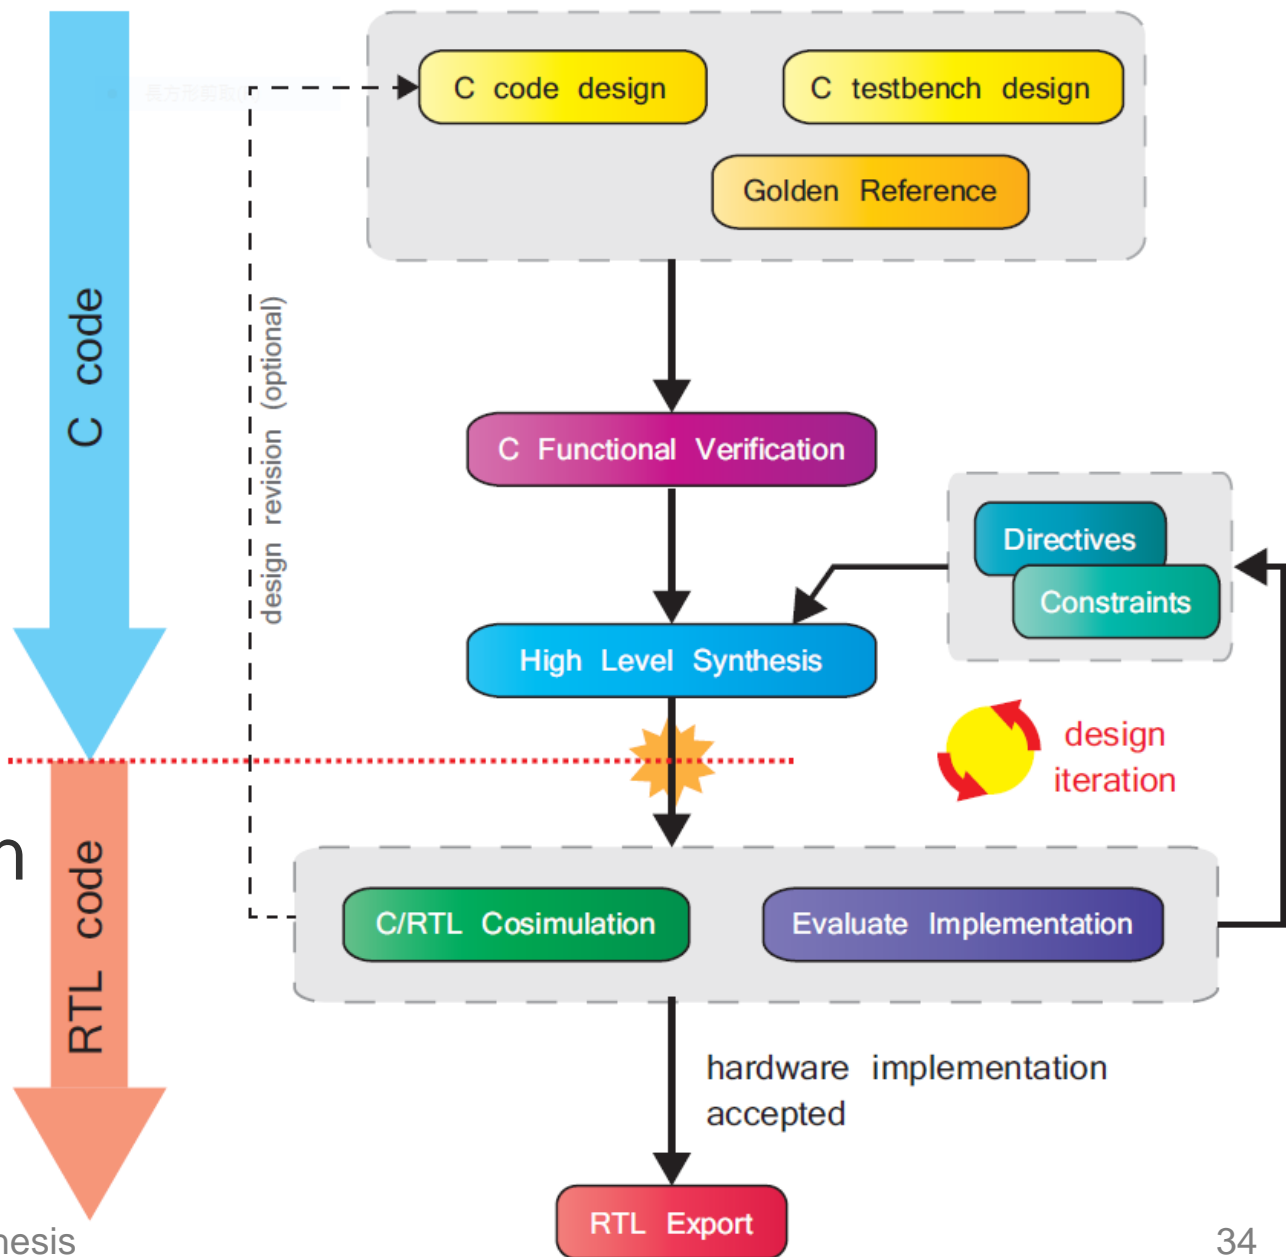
C code

RTL code

C code design

C testbench design

Golden Reference

design revision (optional)

C Functional Verification

Directives

Constraints

High Level Synthesis

design iteration

n

C/RTL Cosimulation

Evaluate Implementation

hardware implementation accepted

RTL Export

hesis

34